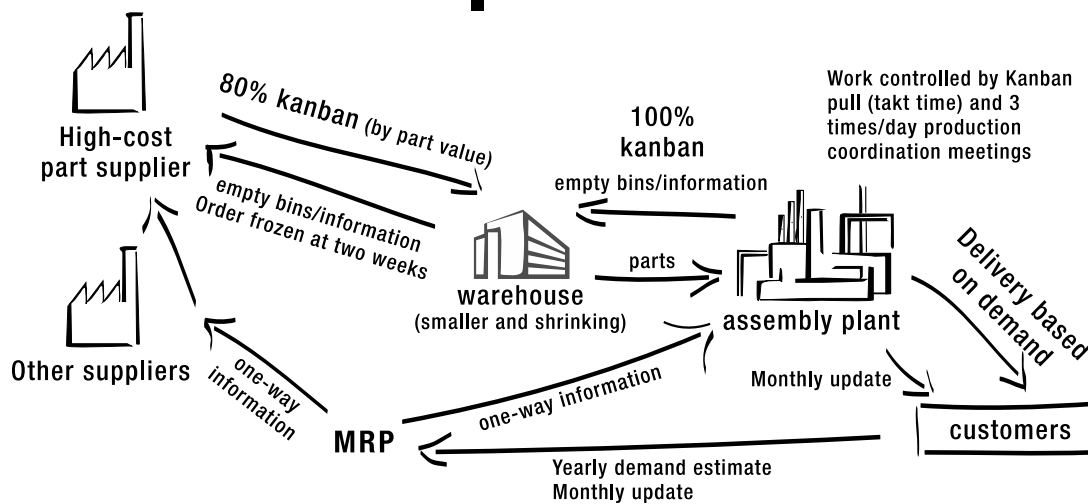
High-cost part supplier

80% kanban (by part value)

empty bins/information
Order frozen at two weeks

100% kanban

empty bins/information

Work controlled by Kanban pull (takt time) and 3 times/day production coordination meetings

parts

warehouse
(smaller and shrinking)

assembly plant

Delivery based on demand

Other suppliers

one-way information

one-way information

Monthly update

MRP

customers

Yearly demand estimate
Monthly update